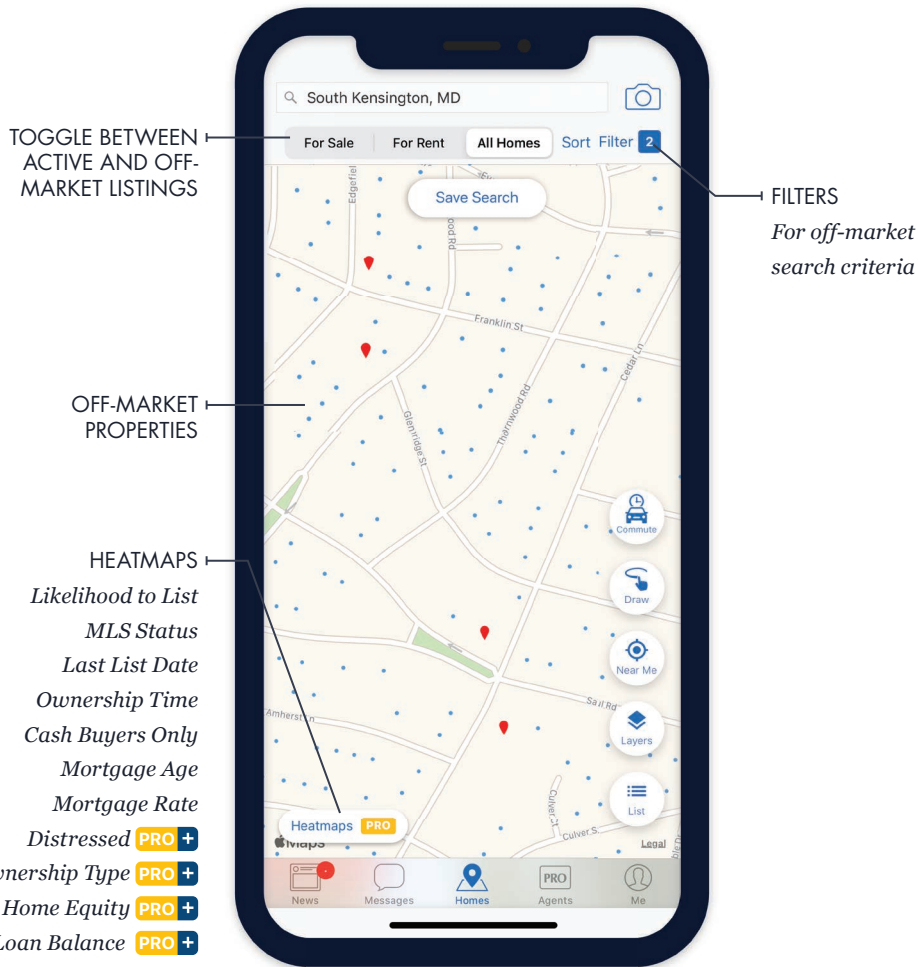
TOGGLE BETWEEN ACTIVE AND OFF-MARKET LISTINGS

OFF-MARKET PROPERTIES

HEATMAPS
Likelihood to List
MLS Status
Last List Date
Ownership Time
Cash Buyers Only
Mortgage Age
Mortgage Rate
Distressed PRO +
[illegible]wnership Type PRO +
Home Equity PRO +
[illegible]oan Balance PRO +

FILTERS
For off-market search criteria

South Kensington, MD

For Sale | For Rent | All Homes | Sort | Filter 2

Save Search

Edgefiel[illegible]
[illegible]ood Rd
Franklin St
Cedar Ln
Thornwood Rd
Glenridge St
Amherst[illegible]
Sail Rd
Culver S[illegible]
Culver St

Commute
Draw
Near Me
Layers
List

Heatmaps PRO
Maps
Legal

News
Messages
Homes
PRO
Agents
Me